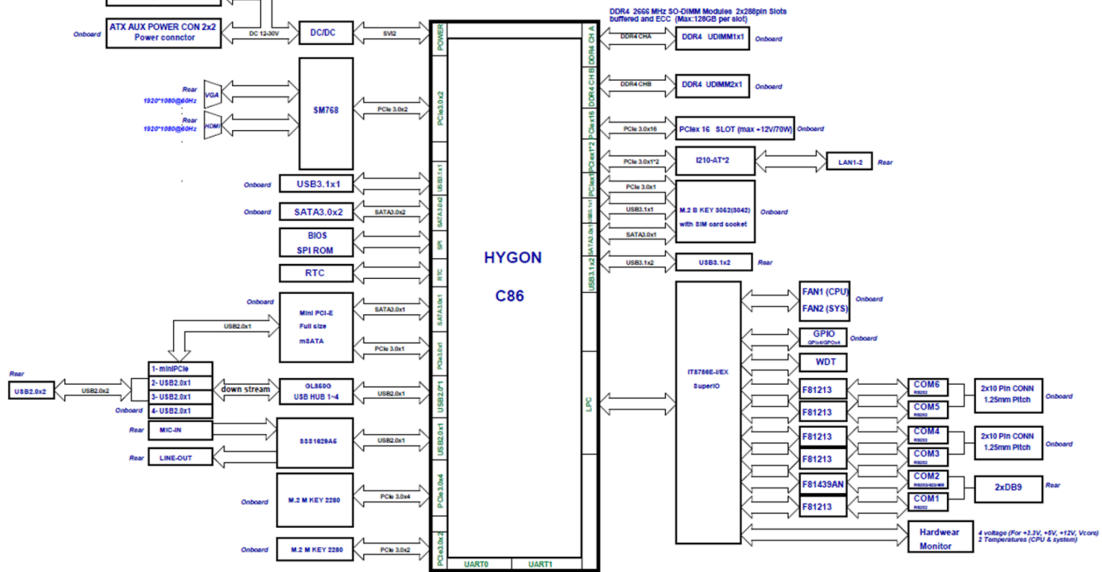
DDR4 2666 MHz SO-DIMM Modules 2x288pin Slots buffered and ECC (Max:128GB per slot)

Onboard
ATX AUX POWER CON 2x2
Power conncetor
DC 12-30V
DC/DC
SVI2
POWER
DDR4 CH A
DDR4 CHA
DDR4 UDIMM1x1
Onboard
DDR4 CH B
DDR4 CHB
DDR4 UDIMM2x1
Onboard

Rear
1920*1080@60Hz
VGA
Rear
1920*1080@60Hz
HDMI
SM768
PCIe 3.0x2
PCIe3.0x2
PCIex16
PCIe 3.0x16
PCIex 16 SLOT (max +12V/70W)
Onboard
PCIex1*2
PCIe 3.0x1*2
I210-AT*2
LAN1-2
Rear

Onboard
USB3.1x1
USB3.1x1
PCIex1
PCIe 3.0x1
USB3.1x1
USB3.1x1
M.2 B KEY 3052(3042)
with SIM card socket
Onboard
Onboard
SATA3.0x2
SATA3.0x2
SATA3.0x2
SATA3.0x1
SATA3.0x1
BIOS
SPI ROM
SPI
HYGON
C86
RTC
RTC
USB3.1x2
USB3.1x2
USB3.1x2
Rear

FAN1 (CPU)
FAN2 (SYS)
Onboard
Onboard
Mini PCI-E
Full size
mSATA
SATA3.0x1
SATA3.0x1
USB2.0x1
GPIO
GPIo4/GPOx4
Onboard
PCIe 3.0x1
PCIe3.0x1
WDT

Rear
USB2.0x2
USB2.0x2
1- miniPCIe
2- USB2.0x1
3- USB2.0x1
4- USB2.0x1
Onboard
down stream
GL850G
USB HUB 1~4
USB2.0x1
USB2.0*1
LPC
IT8786E-I/EX
SuperIO
F81213
COM6
RS232
F81213
COM5
RS232
2x10 Pin CONN
1.25mm Pitch
Onboard

Rear
MIC-IN
SSS1629A6
USB2.0x1
USB2.0x1
F81213
COM4
RS232
Rear
LINE-OUT
F81213
COM3
RS232
2x10 Pin CONN
1.25mm Pitch
Onboard

Onboard
M.2 M KEY 2280
PCIe 3.0x4
PCIe3.0x4
F81439AN
COM2
RS232/422/485
2xDB9
Rear
F81213
COM1
RS232

Onboard
M.2 M KEY 2280
PCIe 3.0x2
PCIe3.0x2
UART0
UART1
Hardwear
Monitor
4 voltage (For +3.3V, +5V, +12V, Vcore)
2 Temperatures (CPU & system)